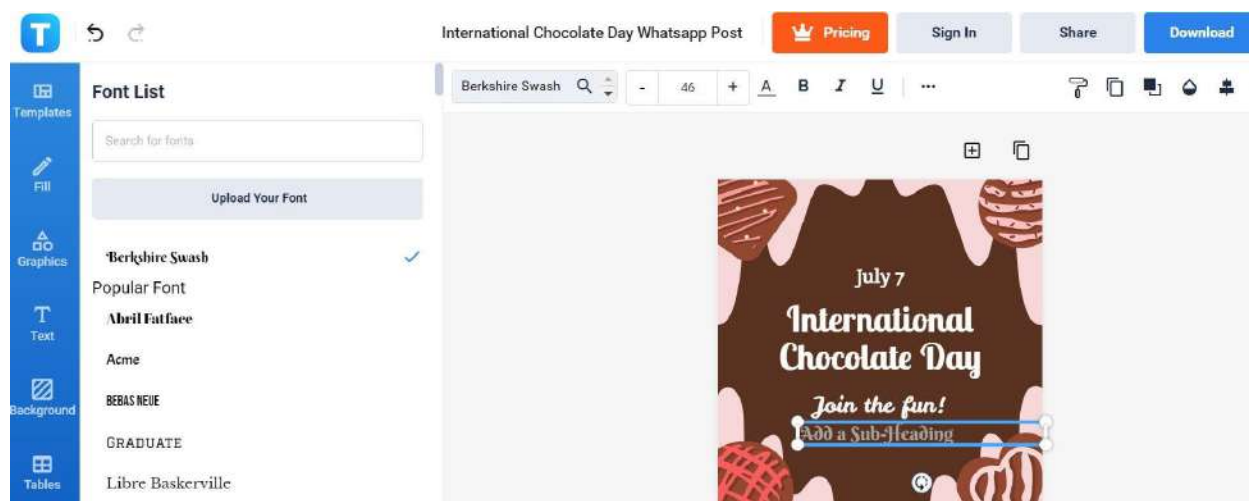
T

International Chocolate Day Whatsapp Post

Pricing

Sign In

Share

Download

Templates

Fill

Graphics

Text

Background

Tables

Font List

Search for fonts

Upload Your Font

Berkshire Swash

Popular Font

Abril Fatface

Acme

BEBAS NEUE

GRADUATE

Libre Baskerville

Berkshire Swash

-

46

+

A

B

I

U

...

July 7

International Chocolate Day

Join the fun!

Add a Sub-Heading